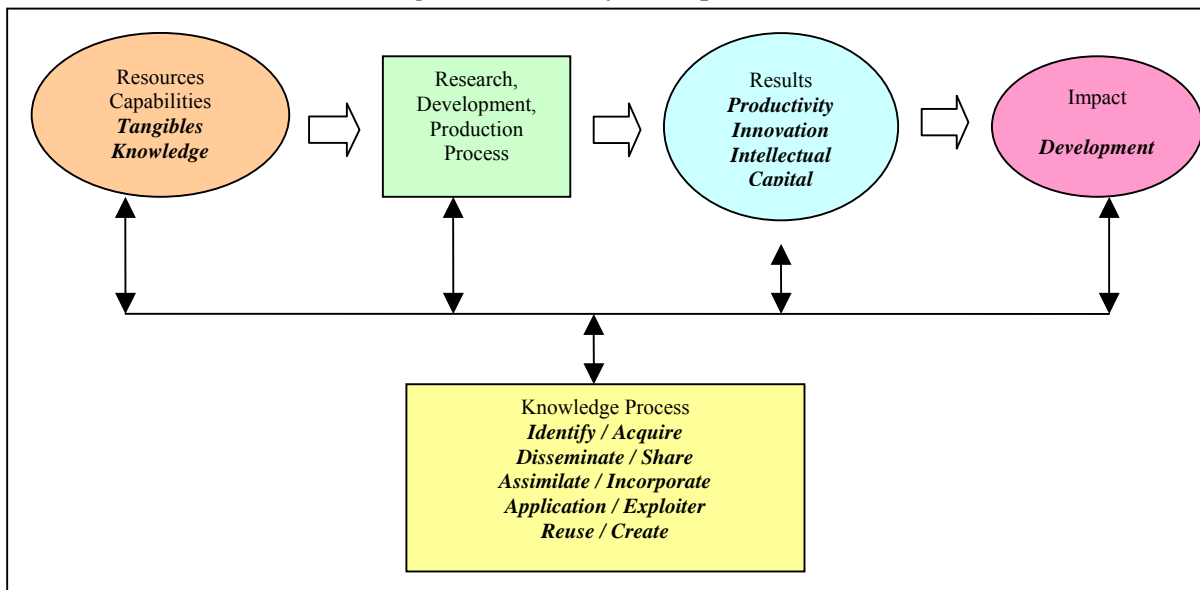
Resources
Capabilities
***Tangibles***
***Knowledge***

Research, Development, Production Process

Results
***Productivity***
***Innovation***
***Intellectual Capital***

Impact

***Development***

Knowledge Process
***Identify / Acquire***
***Disseminate / Share***
***Assimilate / Incorporate***
***Application / Exploiter***
***Reuse / Create***